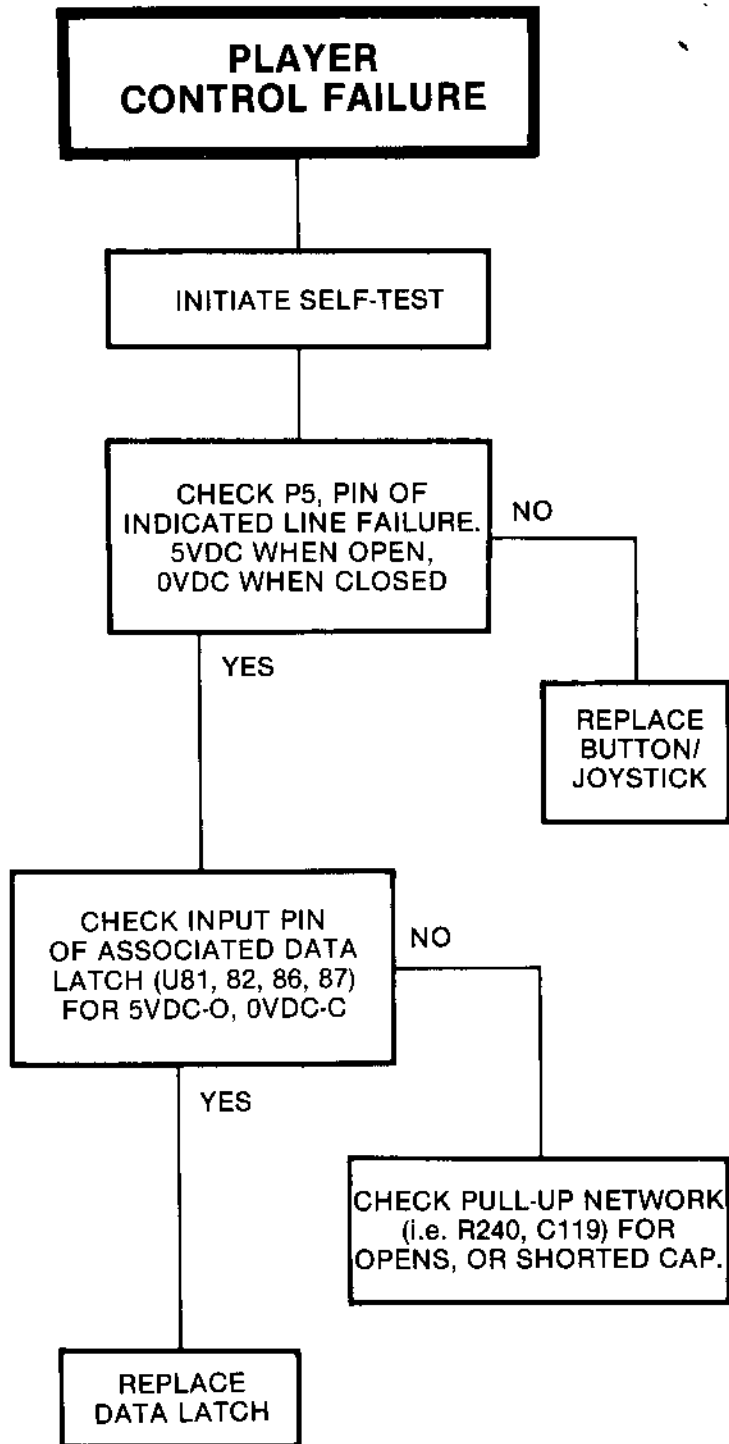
PLAYER
CONTROL FAILURE

INITIATE SELF-TEST

CHECK P5, PIN OF INDICATED LINE FAILURE. 5VDC WHEN OPEN, 0VDC WHEN CLOSED

NO

REPLACE BUTTON/ JOYSTICK

YES

CHECK INPUT PIN OF ASSOCIATED DATA LATCH (U81, 82, 86, 87) FOR 5VDC-O, 0VDC-C

NO

CHECK PULL-UP NETWORK (i.e. R240, C119) FOR OPENS, OR SHORTED CAP.

YES

REPLACE DATA LATCH